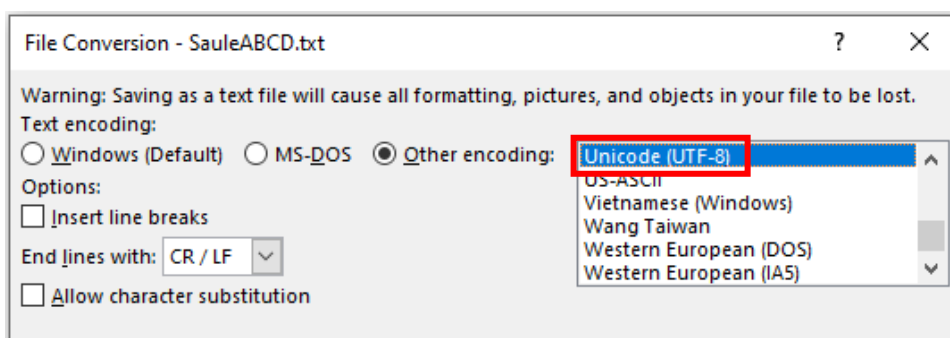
File Conversion - SauleABCD.txt

?

X

Warning: Saving as a text file will cause all formatting, pictures, and objects in your file to be lost.

Text encoding:

Windows (Default) MS-DOS Other encoding:

Unicode (UTF-8)
US-ASCII
Vietnamese (Windows)
Wang Taiwan
Western European (DOS)
Western European (IA5)

Options:

Insert line breaks

End lines with: CR / LF

Allow character substitution